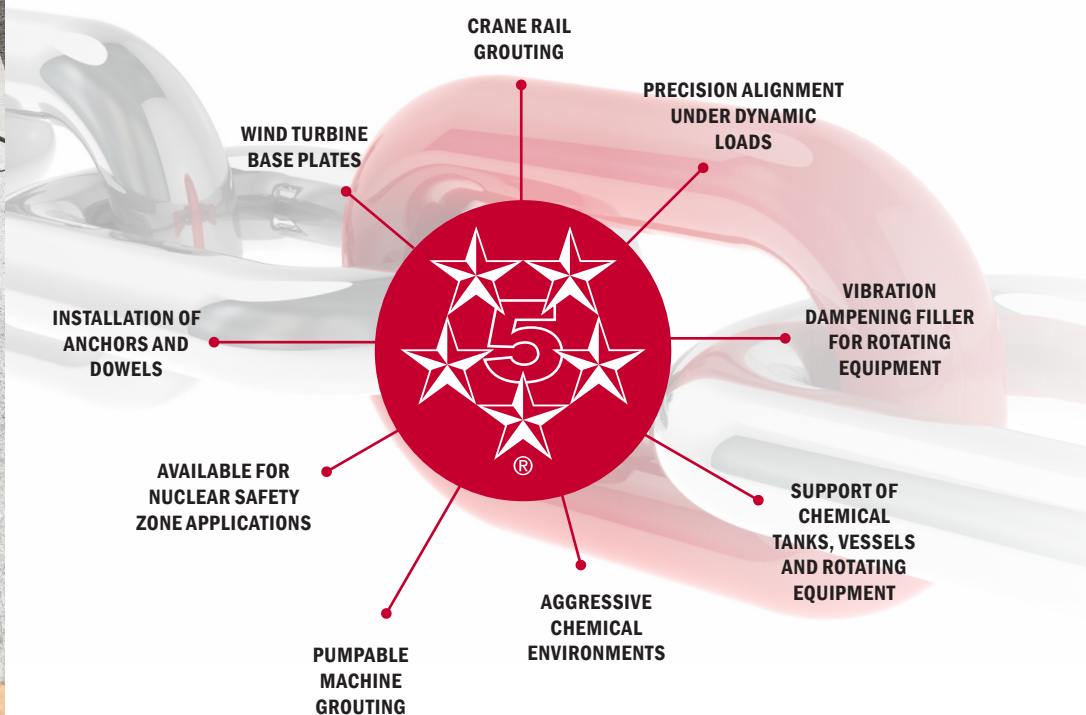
CRANE RAIL GROUTING

PRECISION ALIGNMENT UNDER DYNAMIC LOADS

WIND TURBINE BASE PLATES

VIBRATION DAMPENING FILLER FOR ROTATING EQUIPMENT

INSTALLATION OF ANCHORS AND DOWELS

5
®

AVAILABLE FOR NUCLEAR SAFETY ZONE APPLICATIONS

SUPPORT OF CHEMICAL TANKS, VESSELS AND ROTATING EQUIPMENT

AGGRESSIVE CHEMICAL ENVIRONMENTS

PUMPABLE MACHINE GROUTING